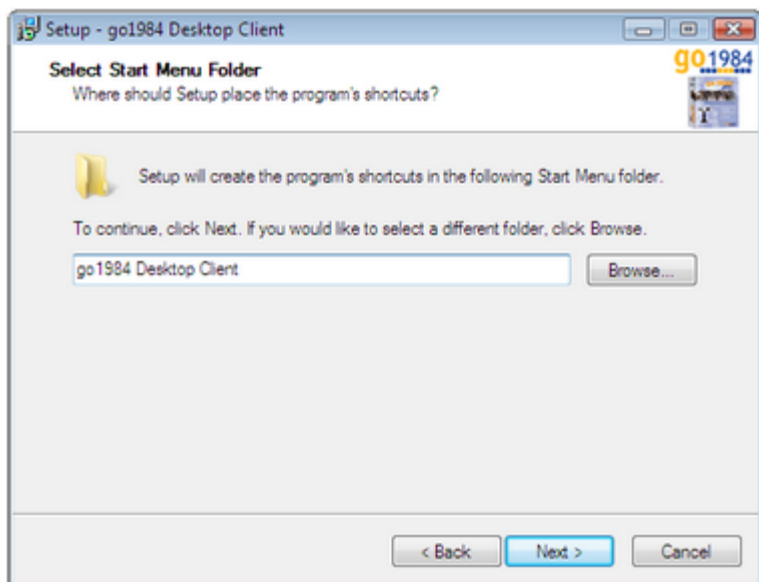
Setup - go1984 Desktop Client

Select Start Menu Folder
Where should Setup place the program's shortcuts?

go1984

Setup will create the program's shortcuts in the following Start Menu folder.

To continue, click Next. If you would like to select a different folder, click Browse.

go1984 Desktop Client

Browse...

< Back

Next >

Cancel